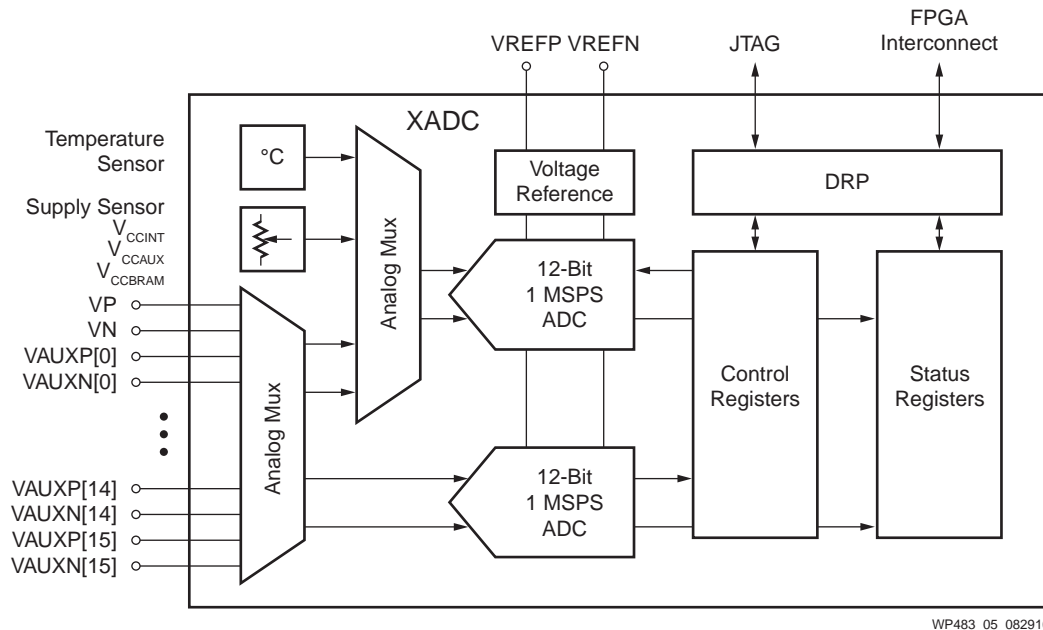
VREFP VREFN

JTAG

FPGA Interconnect

XADC

Temperature Sensor

°C

Supply Sensor

$V_{CCINT}$

$V_{CCAUX}$

$V_{CCBRAM}$

Analog Mux

Voltage Reference

DRP

12-Bit 1 MSPS ADC

VP

VN

VAUXP[0]

VAUXN[0]

Analog Mux

Control Registers

Status Registers

12-Bit 1 MSPS ADC

VAUXP[14]

VAUXN[14]

VAUXP[15]

VAUXN[15]

WP483_05_08291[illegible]